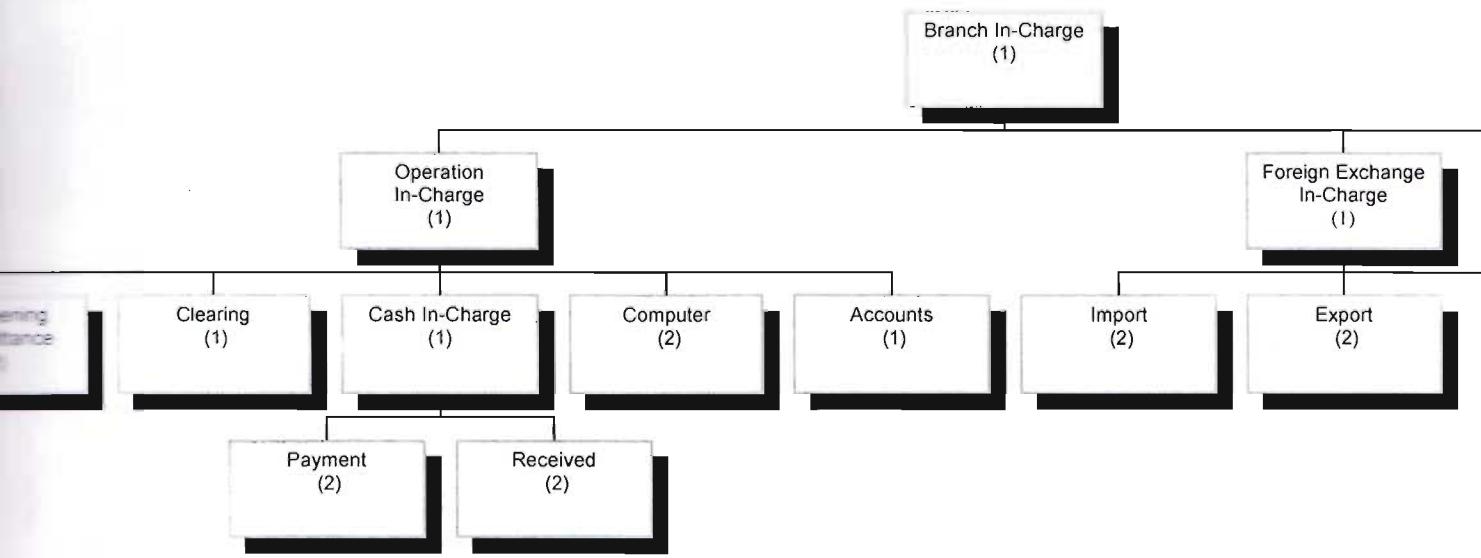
Branch In-Charge
(1)

Operation
In-Charge
(1)

Foreign Exchange
In-Charge
(1)

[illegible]ening
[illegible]ttance
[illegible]

Clearing
(1)

Cash In-Charge
(1)

Computer
(2)

Accounts
(1)

Import
(2)

Export
(2)

Payment
(2)

Received
(2)